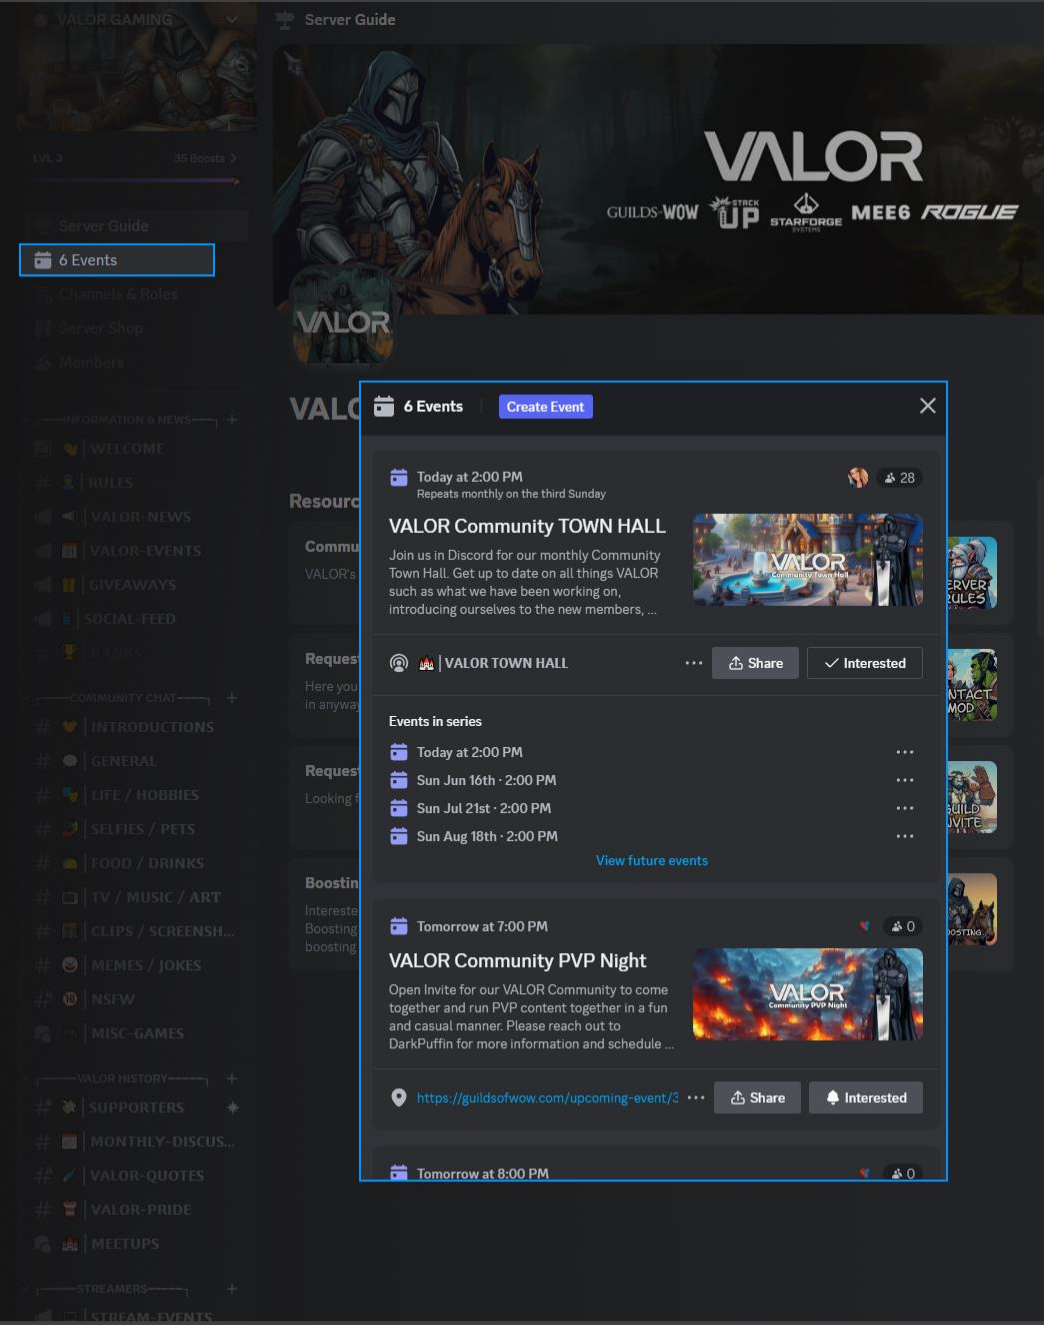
VALOR GAMING

LVL 3 35 Boosts

Server Guide

6 Events

Channels & Roles

Server Shop

Members

INFORMATION & NEWS

WELCOME

RULES

VALOR-NEWS

VALOR-EVENTS

GIVEAWAYS

SOCIAL-FEED

RANKS

COMMUNITY CHAT

INTRODUCTIONS

GENERAL

LIFE / HOBBIES

SELFIES / PETS

FOOD / DRINKS

TV / MUSIC / ART

CLIPS / SCREENSH...

MEMES / JOKES

NSFW

MISC-GAMES

VALOR HISTORY

SUPPORTERS

MONTHLY-DISCUS...

VALOR-QUOTES

VALOR-PRIDE

MEETUPS

STREAMERS

STREAM-EVENTS

Server Guide

VALOR

GUILDS WOW STACK UP STARFORGE SYSTEMS MEE6 ROGUE

VALOR

VALO

Resourc

Commu
VALOR's

Reques
Here you
in anyway

Reques
Looking f

Boostin
Intereste
Boosting
boosting

ERVER
ULES

NTACT
MOD

GUILD
NVITE

OOSTING

6 Events Create Event

Today at 2:00 PM
Repeats monthly on the third Sunday

28

VALOR Community TOWN HALL

Join us in Discord for our monthly Community Town Hall. Get up to date on all things VALOR such as what we have been working on, introducing ourselves to the new members, ...

VALOR Community Town Hall

| VALOR TOWN HALL

Share Interested

Events in series

Today at 2:00 PM

Sun Jun 16th · 2:00 PM

Sun Jul 21st · 2:00 PM

Sun Aug 18th · 2:00 PM

View future events

Tomorrow at 7:00 PM

0

VALOR Community PVP Night

Open Invite for our VALOR Community to come together and run PVP content together in a fun and casual manner. Please reach out to DarkPuffin for more information and schedule ...

VALOR Community PVP Night

https://guildsofwow.com/upcoming-event/3

Share Interested

Tomorrow at 8:00 PM

0